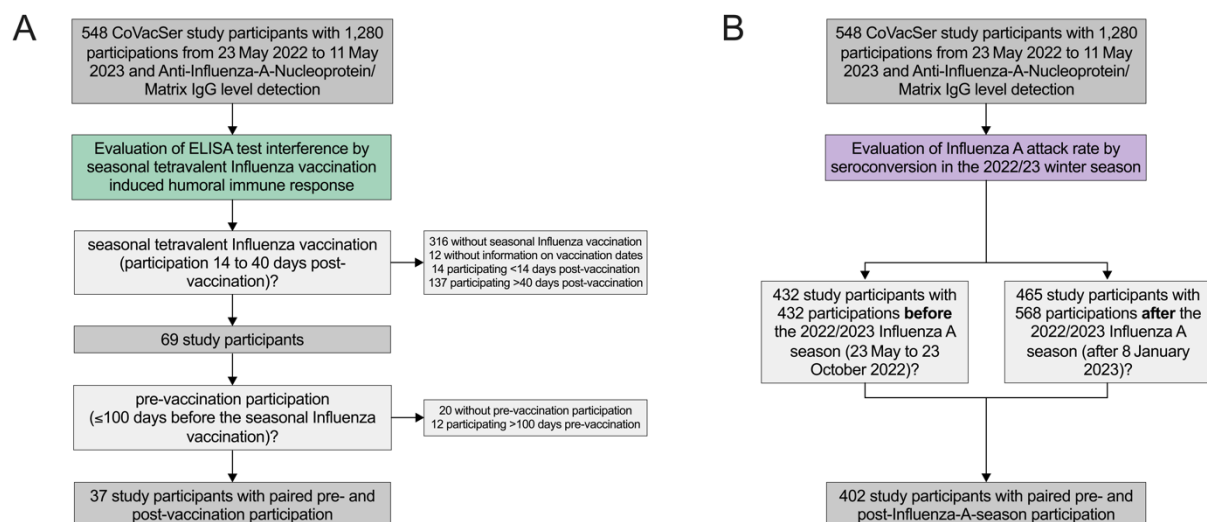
A

548 CoVacSer study participants with 1,280 participations from 23 May 2022 to 11 May 2023 and Anti-Influenza-A-Nucleoprotein/ Matrix IgG level detection

Evaluation of ELISA test interference by seasonal tetravalent Influenza vaccination induced humoral immune response

seasonal tetravalent Influenza vaccination (participation 14 to 40 days post-vaccination)?

316 without seasonal Influenza vaccination
12 without information on vaccination dates
14 participating <14 days post-vaccination
137 participating >40 days post-vaccination

69 study participants

pre-vaccination participation (≤100 days before the seasonal Influenza vaccination)?

20 without pre-vaccination participation
12 participating >100 days pre-vaccination

37 study participants with paired pre- and post-vaccination participation

B

548 CoVacSer study participants with 1,280 participations from 23 May 2022 to 11 May 2023 and Anti-Influenza-A-Nucleoprotein/ Matrix IgG level detection

Evaluation of Influenza A attack rate by seroconversion in the 2022/23 winter season

432 study participants with 432 participations **before** the 2022/2023 Influenza A season (23 May to 23 October 2022)?

465 study participants with 568 participations **after** the 2022/2023 Influenza A season (after 8 January 2023)?

402 study participants with paired pre- and post-Influenza-A-season participation